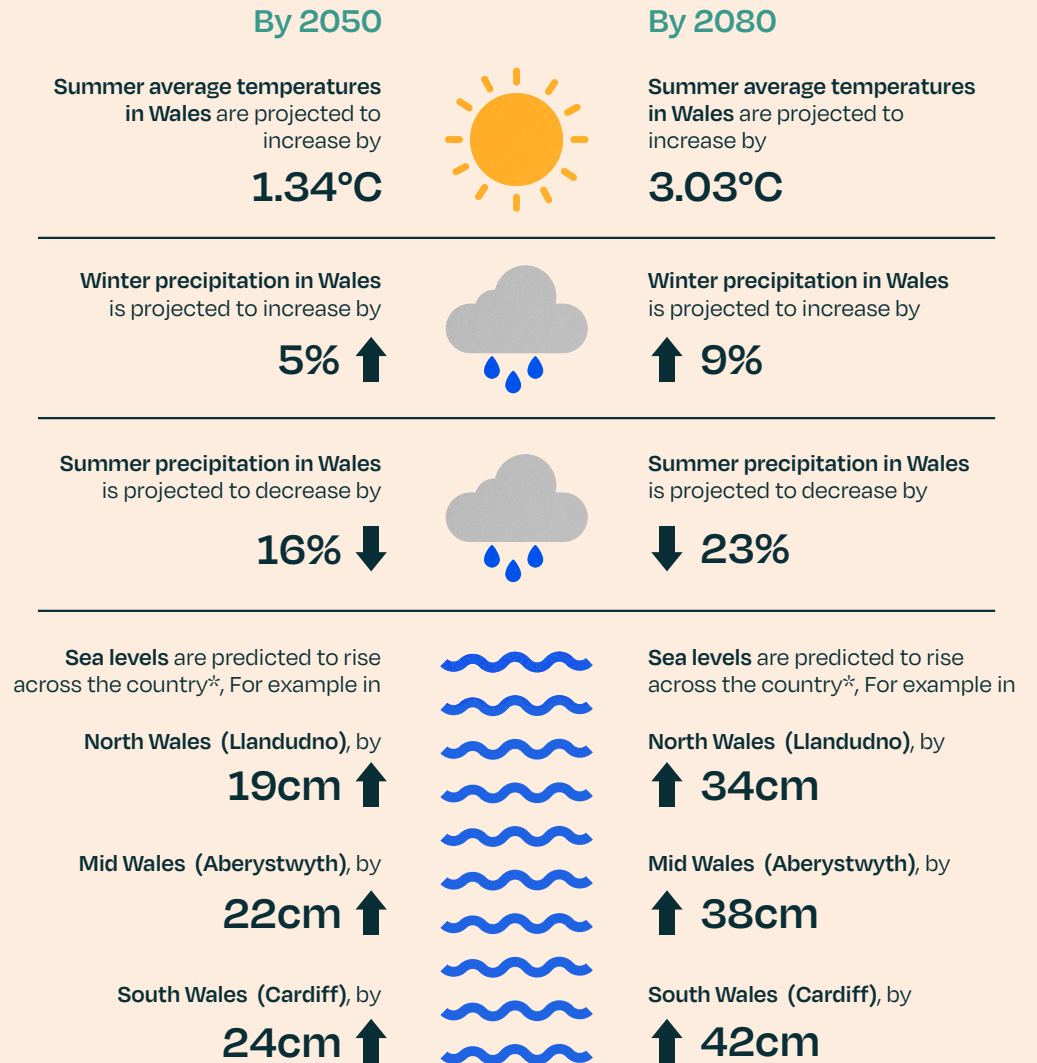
By 2050

Summer average temperatures in Wales are projected to increase by

1.34°C

Winter precipitation in Wales is projected to increase by

5%

Summer precipitation in Wales is projected to decrease by

16%

Sea levels are predicted to rise across the country*, For example in

North Wales (Llandudno), by

19cm

Mid Wales (Aberystwyth), by

22cm

South Wales (Cardiff), by

24cm

By 2080

Summer average temperatures in Wales are projected to increase by

3.03°C

Winter precipitation in Wales is projected to increase by

9%

Summer precipitation in Wales is projected to decrease by

23%

Sea levels are predicted to rise across the country*, For example in

North Wales (Llandudno), by

34cm

Mid Wales (Aberystwyth), by

38cm

South Wales (Cardiff), by

42cm